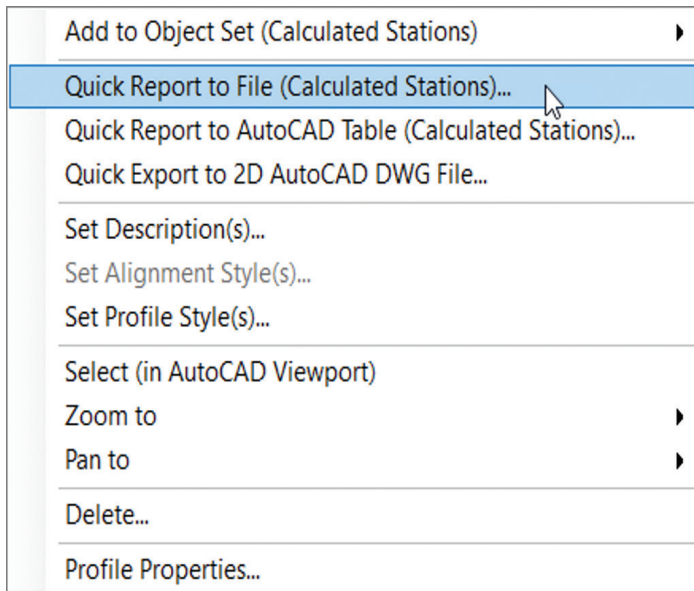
Add to Object Set (Calculated Stations)

Quick Report to File (Calculated Stations)...
Quick Report to AutoCAD Table (Calculated Stations)...
Quick Export to 2D AutoCAD DWG File...

Set Description(s)...
Set Alignment Style(s)...
Set Profile Style(s)...

Select (in AutoCAD Viewport)
Zoom to
Pan to

Delete...

Profile Properties...